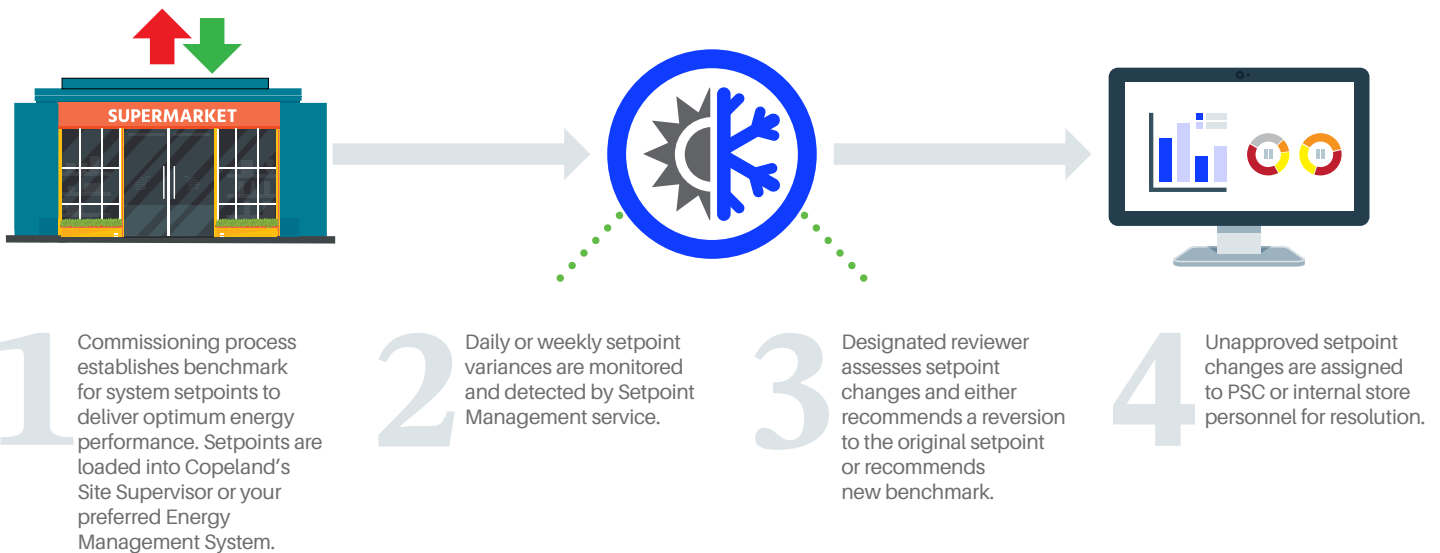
SUPERMARKET

1 Commissioning process establishes benchmark for system setpoints to deliver optimum energy performance. Setpoints are loaded into Copeland's Site Supervisor or your preferred Energy Management System.

2 Daily or weekly setpoint variances are monitored and detected by Setpoint Management service.

3 Designated reviewer assesses setpoint changes and either recommends a reversion to the original setpoint or recommends new benchmark.

4 Unapproved setpoint changes are assigned to PSC or internal store personnel for resolution.